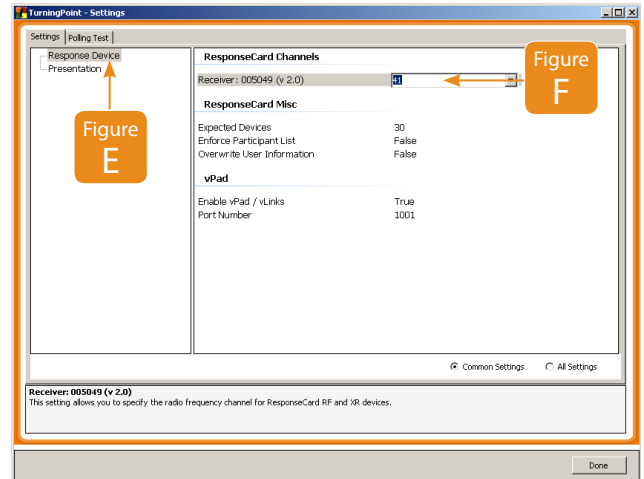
TurningPoint - Settings

Settings | Polling Test

Response Device
Presentation

Figure E

ResponseCard Channels

Figure F

Receiver: 005049 (v 2.0) 41

ResponseCard Misc

| | |
|---|---|
| Expected Devices | 30 |
| Enforce Participant List | False |
| Overwrite User Information | False |

vPad

| | |
|---|---|
| Enable vPad / vLinks | True |
| Port Number | 1001 |

Common Settings All Settings

Receiver: 005049 (v 2.0)
This setting allows you to specify the radio frequency channel for ResponseCard RF and XR devices.

Done